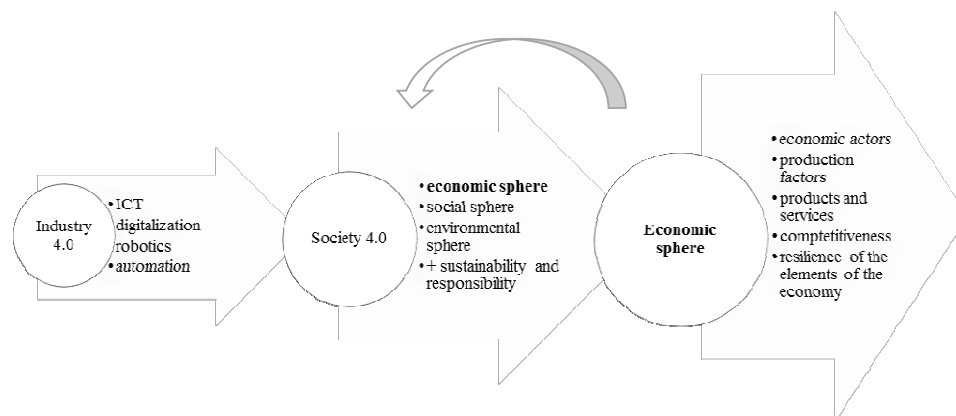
Industry 4.0

• ICT
• digitalization
• robotics
• automation

Society 4.0

• economic sphere
• social sphere
• environmental sphere
• + sustainability and responsibility

Economic sphere

• economic actors
• production factors
• products and services
• comptetitiveness
• resilience of the elements of the economy